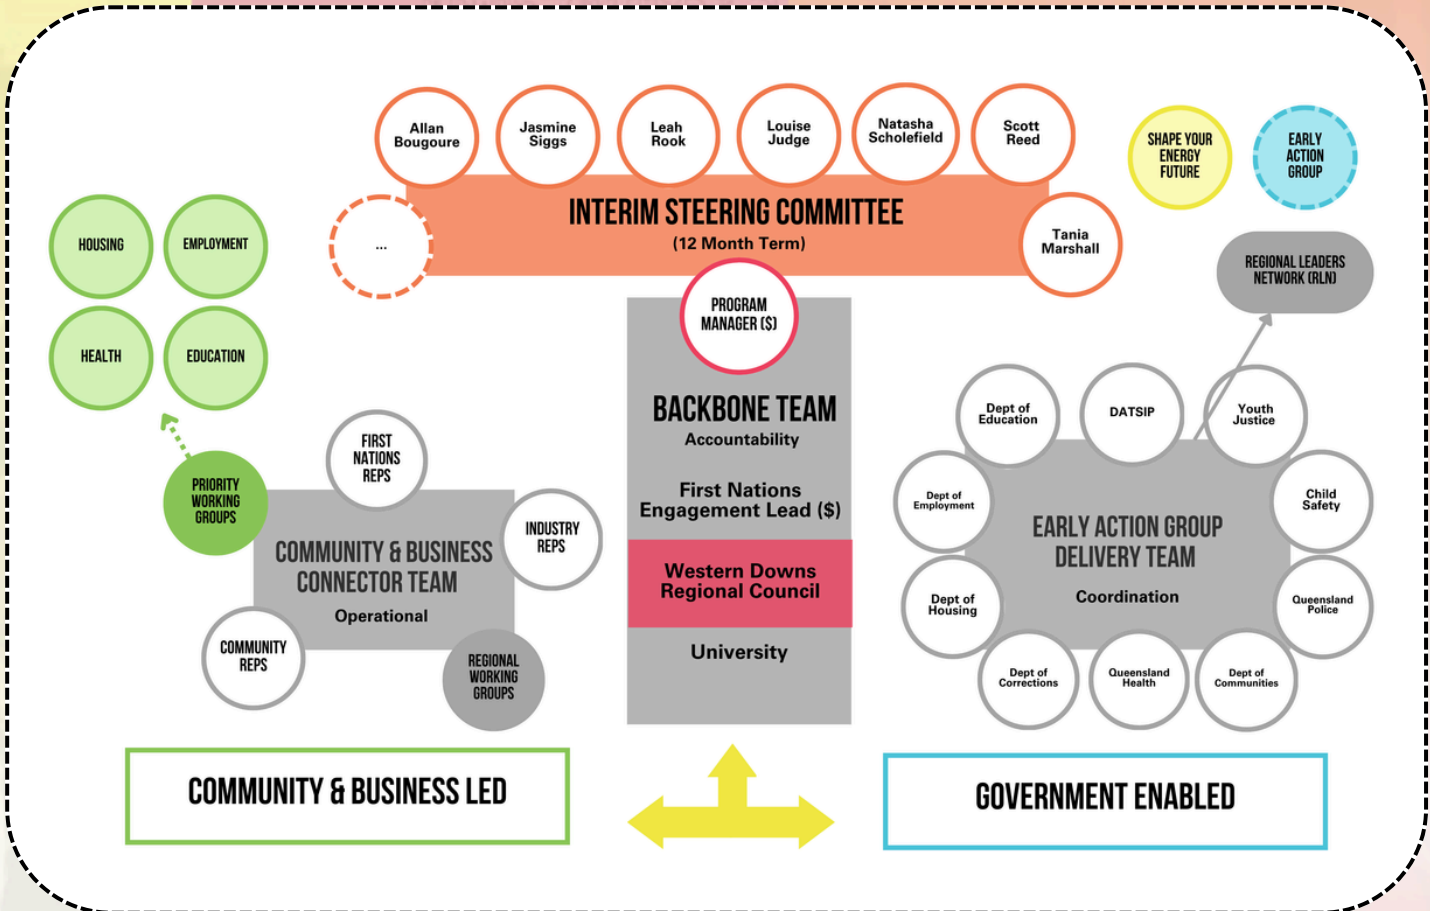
Allan Bougoure

Jasmine Siggs

Leah Rook

Louise Judge

Natasha Scholefield

Scott Reed

SHAPE YOUR ENERGY FUTURE

EARLY ACTION GROUP

...

INTERIM STEERING COMMITTEE

(12 Month Term)

Tania Marshall

HOUSING

EMPLOYMENT

HEALTH

EDUCATION

REGIONAL LEADERS NETWORK (RLN)

PROGRAM MANAGER ($)

BACKBONE TEAM

Accountability

First Nations Engagement Lead ($)

Western Downs Regional Council

University

Dept of Education

DATSIP

Youth Justice

Dept of Employment

EARLY ACTION GROUP DELIVERY TEAM

Coordination

Child Safety

Dept of Housing

Queensland Police

Dept of Corrections

Queensland Health

Dept of Communities

FIRST NATIONS REPS

PRIORITY WORKING GROUPS

INDUSTRY REPS

COMMUNITY & BUSINESS CONNECTOR TEAM

Operational

COMMUNITY REPS

REGIONAL WORKING GROUPS

COMMUNITY & BUSINESS LED

GOVERNMENT ENABLED